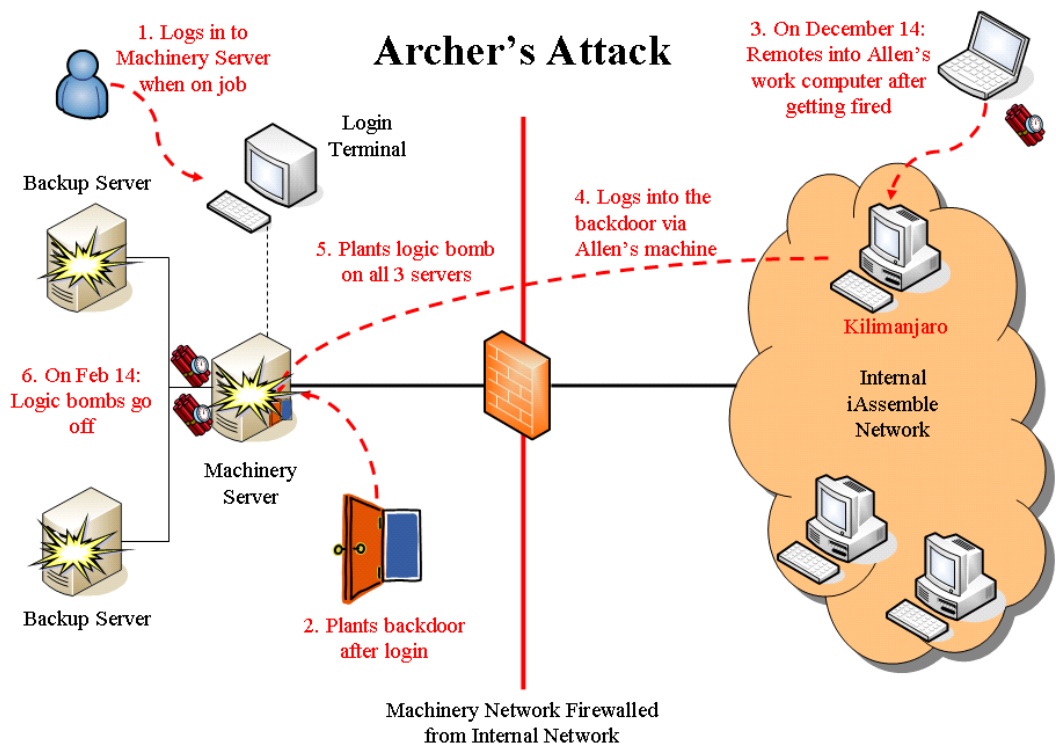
Archer's Attack

1. Logs in to Machinery Server when on job

3. On December 14: Remotes into Allen's work computer after getting fired

Login Terminal

Backup Server

4. Logs into the backdoor via Allen's machine

5. Plants logic bomb on all 3 servers

Kilimanjaro

6. On Feb 14: Logic bombs go off

Internal iAssemble Network

Machinery Server

Backup Server

2. Plants backdoor after login

Machinery Network Firewalled from Internal Network